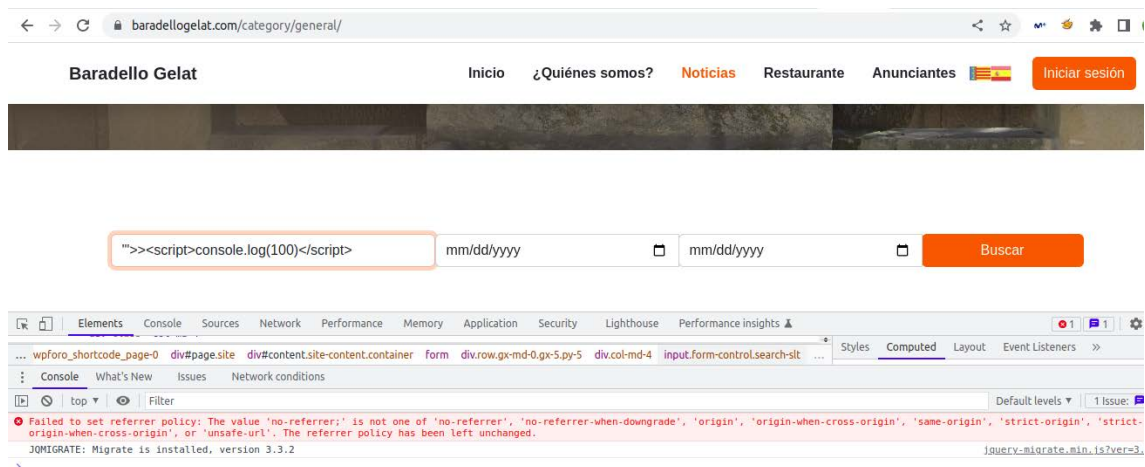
baradellogelat.com/category/general/

Baradello Gelat

Inicio ¿Quiénes somos? Noticias Restaurante Anunciantes Iniciar sesión

'">><script>console.log(100)</script>

mm/dd/yyyy

mm/dd/yyyy

Buscar

Elements Console Sources Network Performance Memory Application Security Lighthouse Performance insights

1 1

... wpforo_shortcode_page-0 div#page.site div#content.site-content.container form div.row.gx-md-0.gx-5.py-5 div.col-md-4 input.form-control.search-slt ...

Styles Computed Layout Event Listeners »

Console What's New Issues Network conditions

top Filter

Default levels ▾ 1 Issue:

Failed to set referrer policy: The value 'no-referrer;' is not one of 'no-referrer', 'no-referrer-when-downgrade', 'origin', 'origin-when-cross-origin', 'same-origin', 'strict-origin', 'strict-origin-when-cross-origin', or 'unsafe-url'. The referrer policy has been left unchanged.

JQMIGRATE: Migrate is installed, version 3.3.2

jquery-migrate.min.js?ver=3.